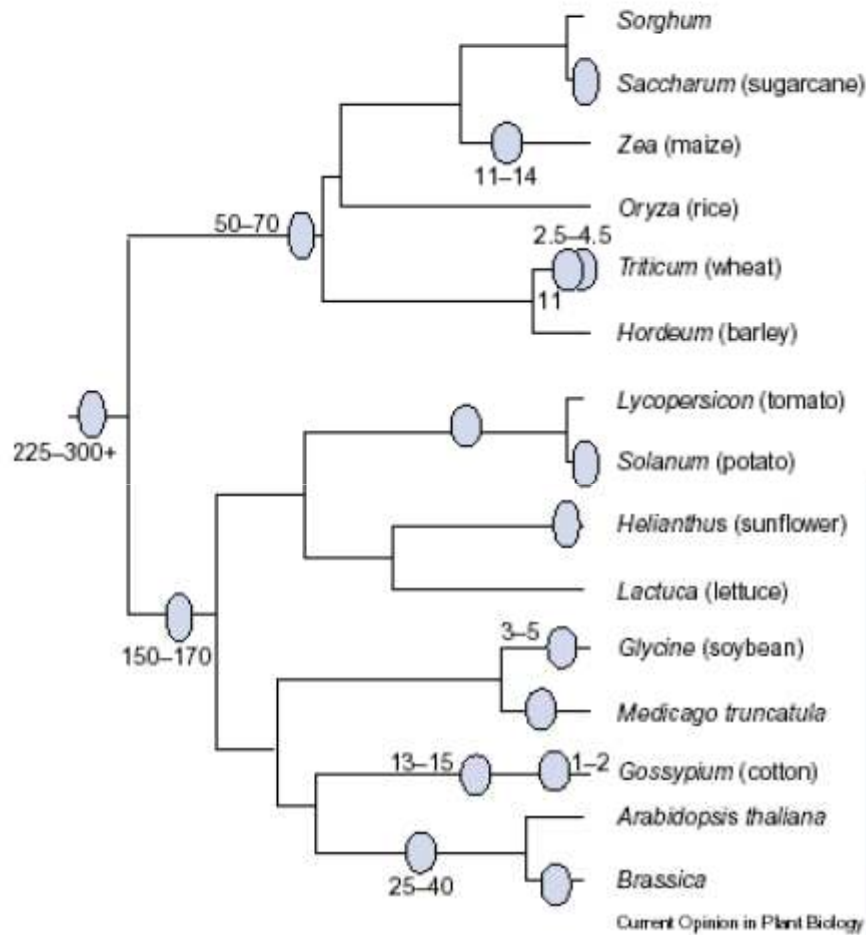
Sorghum
Saccharum (sugarcane)
Zea (maize)
11–14
Oryza (rice)
50–70
2.5–4.5
Triticum (wheat)
11
Hordeum (barley)
225–300+
Lycopersicon (tomato)
Solanum (potato)
Helianthus (sunflower)
Lactuca (lettuce)
150–170
3–5
Glycine (soybean)
Medicago truncatula
13–15
1–2
Gossypium (cotton)
Arabidopsis thaliana
Brassica
25–40
Current Opinion in Plant Biology